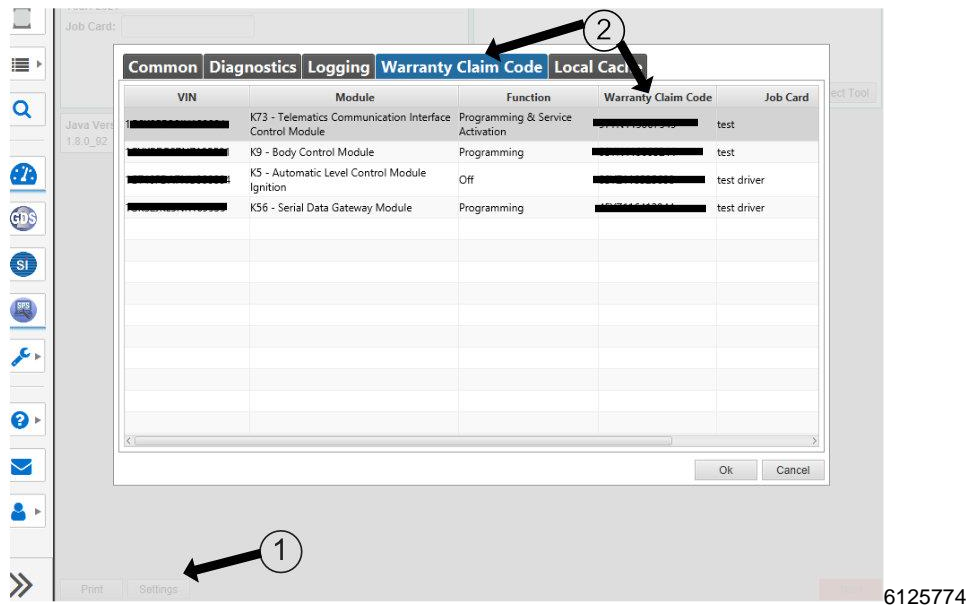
Job Card:

Java Vers
1.8.0_92

Common | Diagnostics | Logging | Warranty Claim Code | Local Cac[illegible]

ect Tool

| VIN | Module | Function | Warranty Claim Code | Job Card |
|---|---|---|---|---|
| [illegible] | K73 - Telematics Communication Interface Control Module | Programming & Service Activation | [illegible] | test |
| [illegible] | K9 - Body Control Module | Programming | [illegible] | test |
| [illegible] | K5 - Automatic Level Control Module Ignition | Off | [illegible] | test driver |
| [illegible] | K56 - Serial Data Gateway Module | Programming | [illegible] | test driver |

Ok
Cancel

2
1

GDS
SI
SPS

Print
Settings

6125774